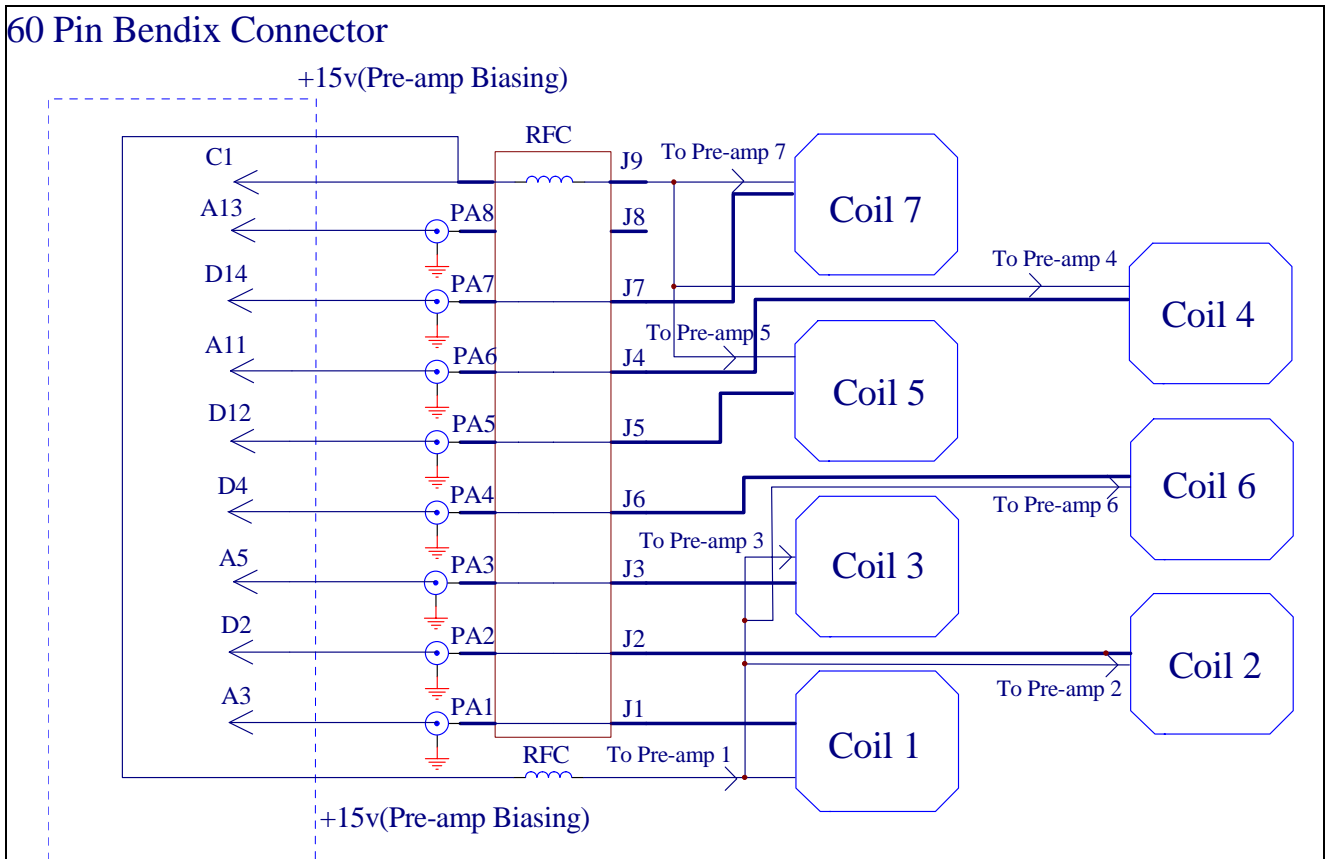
60 Pin Bendix Connector

+15v(Pre-amp Biasing)

RFC

C1

A13

D14

A11

D12

D4

A5

D2

A3

PA8

PA7

PA6

PA5

PA4

PA3

PA2

PA1

J9

J8

J7

J4

J5

J6

J3

J2

J1

To Pre-amp 7

Coil 7

To Pre-amp 4

Coil 4

To Pre-amp 5

Coil 5

Coil 6

To Pre-amp 6

To Pre-amp 3

Coil 3

Coil 2

To Pre-amp 2

Coil 1

RFC

To Pre-amp 1

+15v(Pre-amp Biasing)